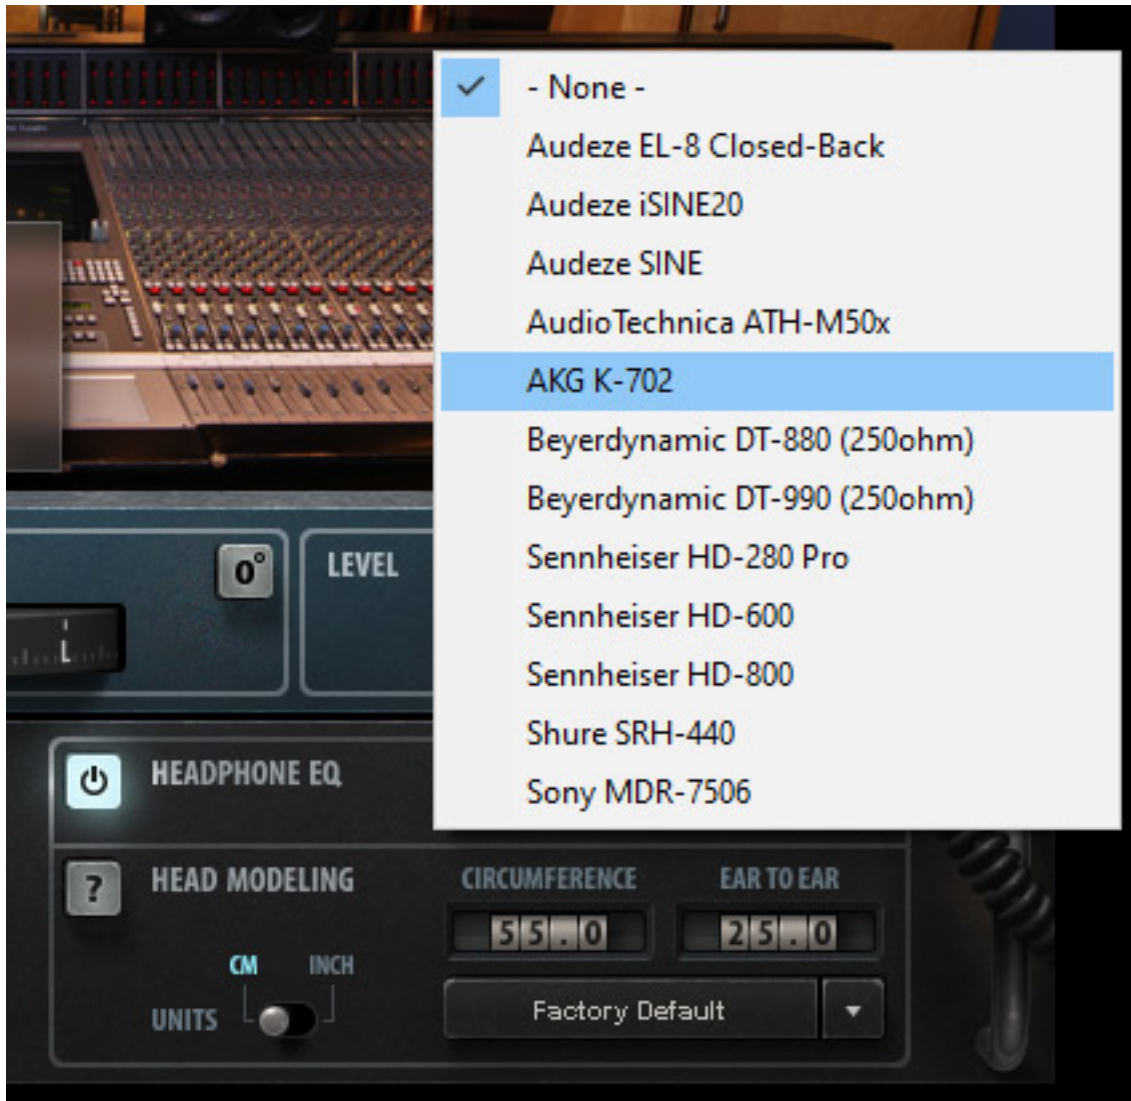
- None -
Audeze EL-8 Closed-Back
Audeze iSINE20
Audeze SINE
AudioTechnica ATH-M50x
AKG K-702
Beyerdynamic DT-880 (250ohm)
Beyerdynamic DT-990 (250ohm)
Sennheiser HD-280 Pro
Sennheiser HD-600
Sennheiser HD-800
Shure SRH-440
Sony MDR-7506

0°
LEVEL
L

HEADPHONE EQ
HEAD MODELING
CIRCUMFERENCE
EAR TO EAR
55.0
25.0
CM
INCH
UNITS
Factory Default